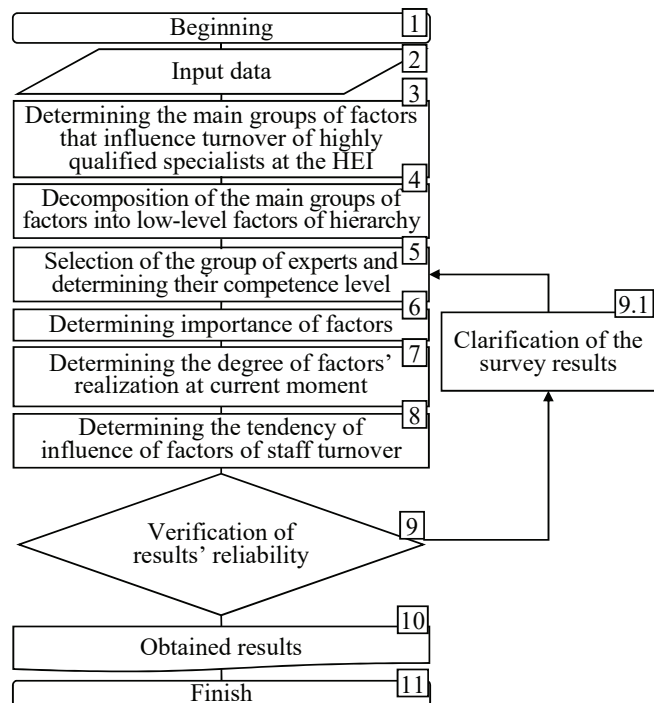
Beginning 1

Input data 2

Determining the main groups of factors that influence turnover of highly qualified specialists at the HEI 3

Decomposition of the main groups of factors into low-level factors of hierarchy 4

Selection of the group of experts and determining their competence level 5

Determining importance of factors 6

Determining the degree of factors' realization at current moment 7

Determining the tendency of influence of factors of staff turnover 8

Verification of results' reliability 9

Clarification of the survey results 9.1

Obtained results 10

Finish 11